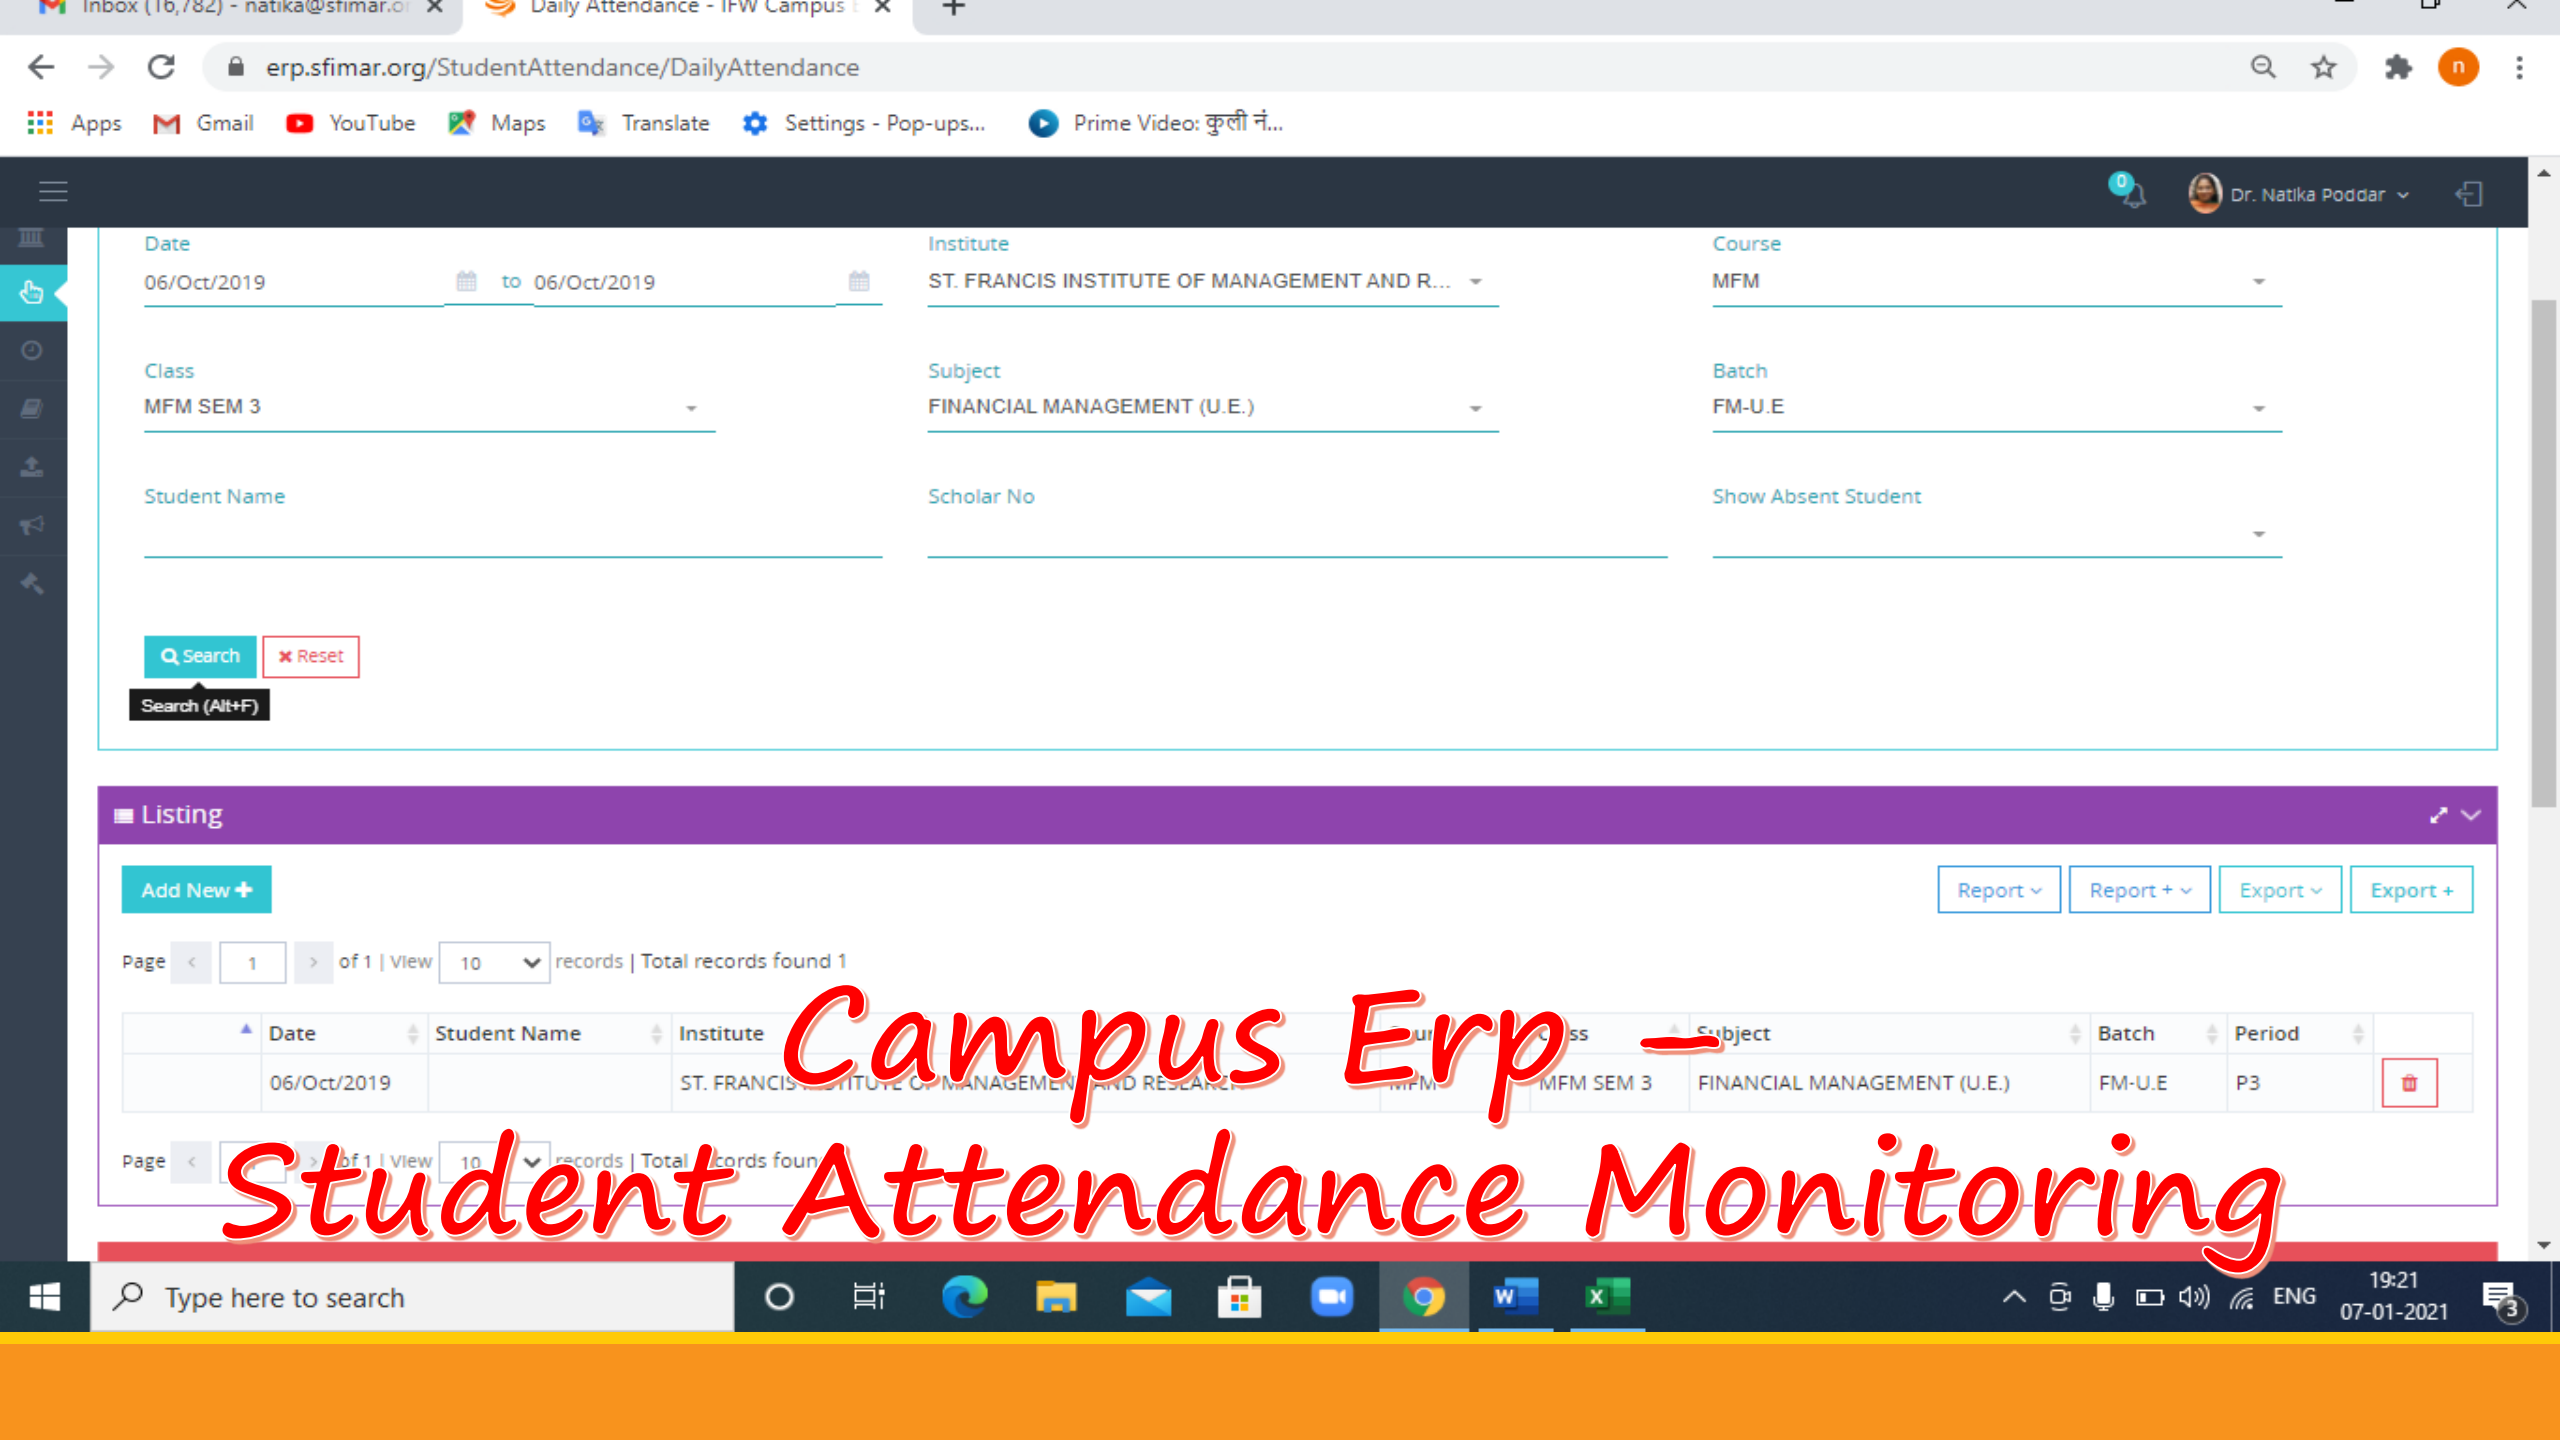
Inbox (16,782) - natika@sfimar.or
Daily Attendance - IFW Campus

erp.sfimar.org/StudentAttendance/DailyAttendance

Apps Gmail YouTube Maps Translate Settings - Pop-ups... Prime Video: कुली नं...

0 Dr. Natika Poddar

Date
06/Oct/2019 to 06/Oct/2019

Institute
ST. FRANCIS INSTITUTE OF MANAGEMENT AND R...

Course
MFM

Class
MFM SEM 3

Subject
FINANCIAL MANAGEMENT (U.E.)

Batch
FM-U.E

Student Name

Scholar No

Show Absent Student

Search Reset
Search (Alt+F)

Listing

Add New

Report Report + Export Export +

Page 1 of 1 | View 10 records | Total records found 1

| | Date | Student Name | Institute | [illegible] | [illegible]ss | Subject | Batch | Period | |
|---|---|---|---|---|---|---|---|---|---|
| | 06/Oct/2019 | | ST. FRANCIS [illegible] | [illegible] | MFM SEM 3 | FINANCIAL MANAGEMENT (U.E.) | FM-U.E | P3 | |

Page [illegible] of 1 | View 10 records | Total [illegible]cords foun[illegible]

Campus Erp –
Student Attendance Monitoring

Type here to search

ENG 19:21 07-01-2021 3